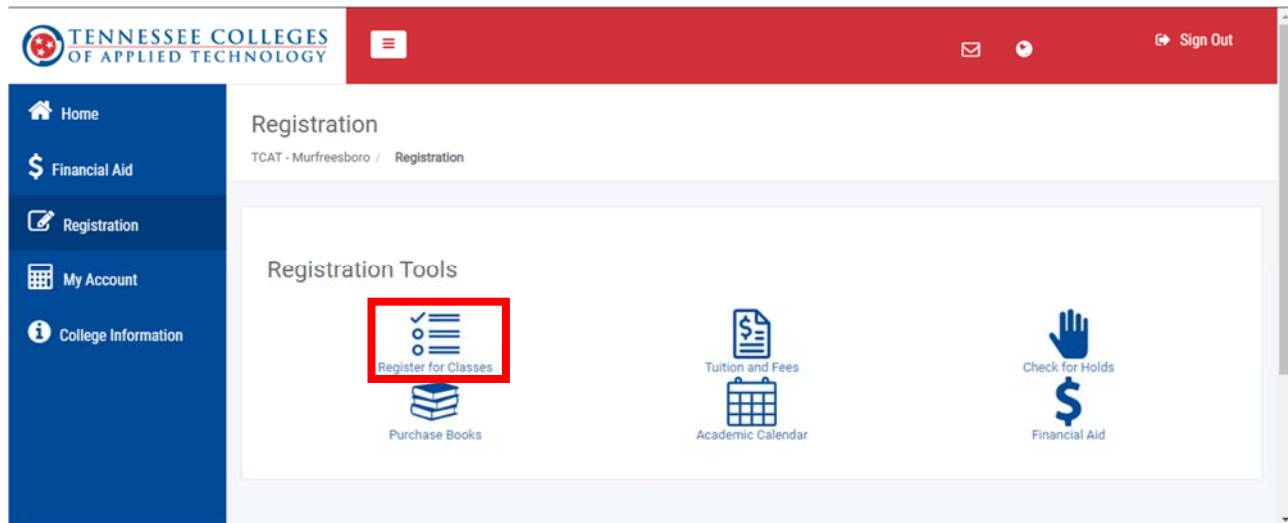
TENNESSEE COLLEGES OF APPLIED TECHNOLOGY

Sign Out

Home
Financial Aid
Registration
My Account
College Information

Registration

TCAT - Murfreesboro / Registration

Registration Tools

Register for Classes
Tuition and Fees
Check for Holds
Purchase Books
Academic Calendar
Financial Aid